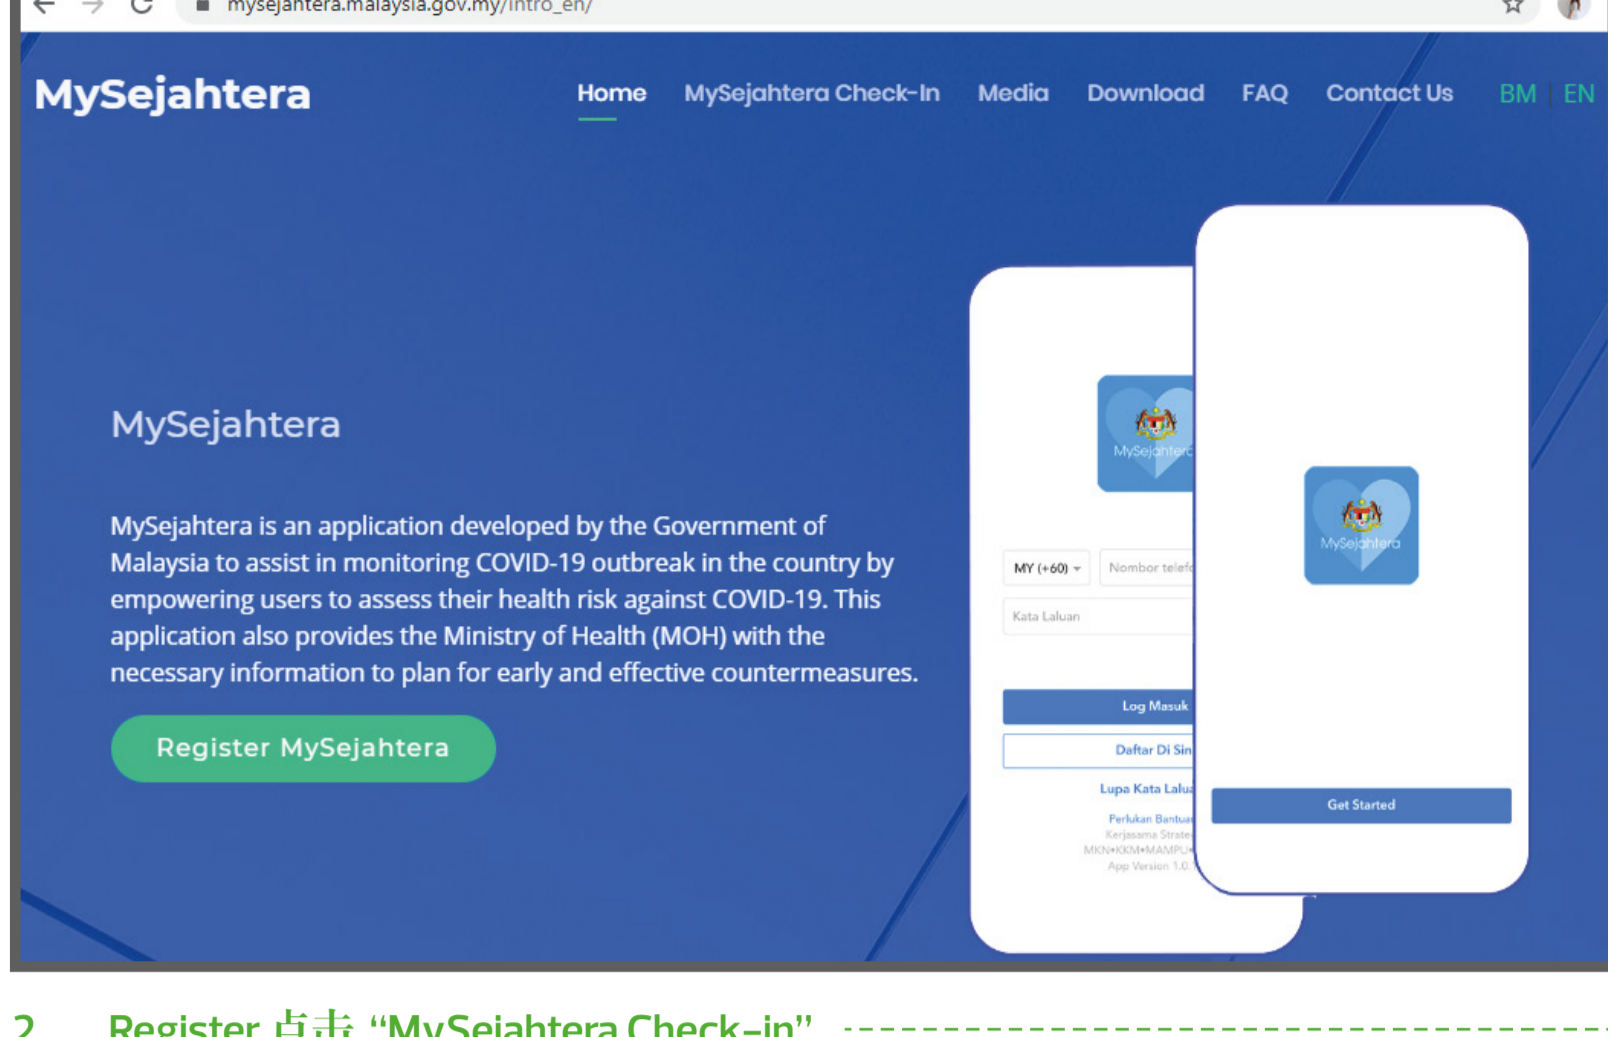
mysejahtera.malaysia.gov.my/intro_en/

MySejahtera

Home MySejahtera Check-In Media Download FAQ Contact Us BM | EN

MySejahtera

MySejahtera is an application developed by the Government of Malaysia to assist in monitoring COVID-19 outbreak in the country by empowering users to assess their health risk against COVID-19. This application also provides the Ministry of Health (MOH) with the necessary information to plan for early and effective countermeasures.

Register MySejahtera

MySejahtera

MY (+60) Nombor telef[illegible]

Kata Laluan

Log Masuk

Daftar Di Sin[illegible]

Lupa Kata Lalu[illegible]

Perlukan Bantua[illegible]

Kerjasama Strate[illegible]

MKN•KKM•MAMPU•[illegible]

App Version 1.0.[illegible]

MySejahtera

Get Started

2 Register 点击 “MySejahtera Check-in”